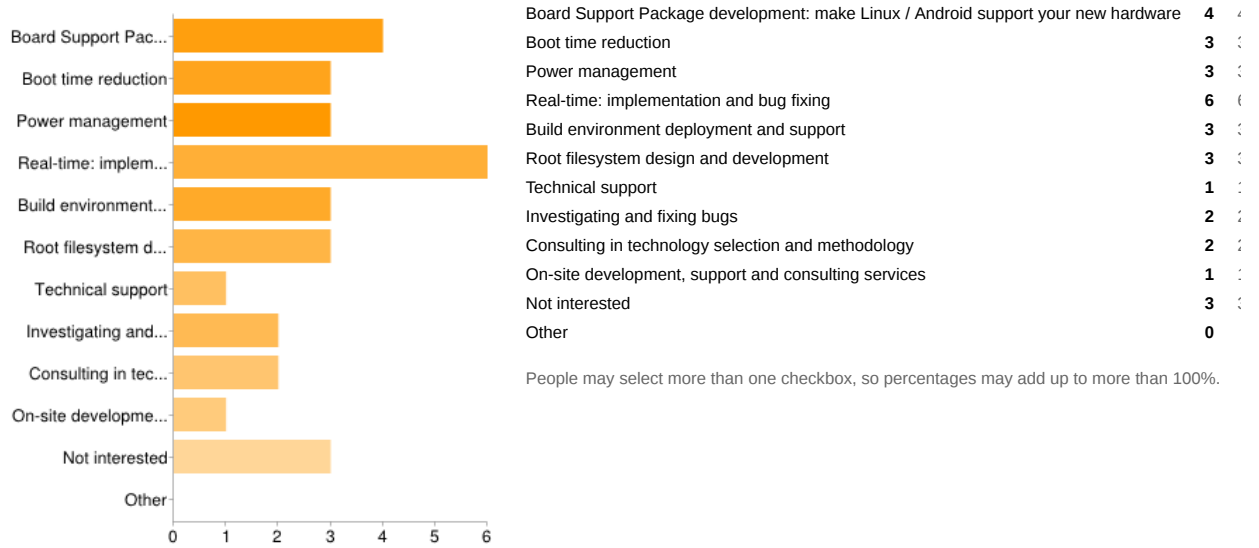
Board Support Pac...
Boot time reduction
Power management
Real-time: implem...
Build environment...
Root filesystem d...
Technical support
Investigating and...
Consulting in tec...
On-site developme...
Not interested
Other

0 1 2 3 4 5 6

| | | |
|---|---|---|
| Board Support Package development: make Linux / Android support your new hardware | **4** | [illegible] |
| Boot time reduction | **3** | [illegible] |
| Power management | **3** | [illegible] |
| Real-time: implementation and bug fixing | **6** | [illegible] |
| Build environment deployment and support | **3** | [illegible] |
| Root filesystem design and development | **3** | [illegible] |
| Technical support | **1** | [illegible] |
| Investigating and fixing bugs | **2** | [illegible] |
| Consulting in technology selection and methodology | **2** | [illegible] |
| On-site development, support and consulting services | **1** | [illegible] |
| Not interested | **3** | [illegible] |
| Other | **0** | |

People may select more than one checkbox, so percentages may add up to more than 100%.